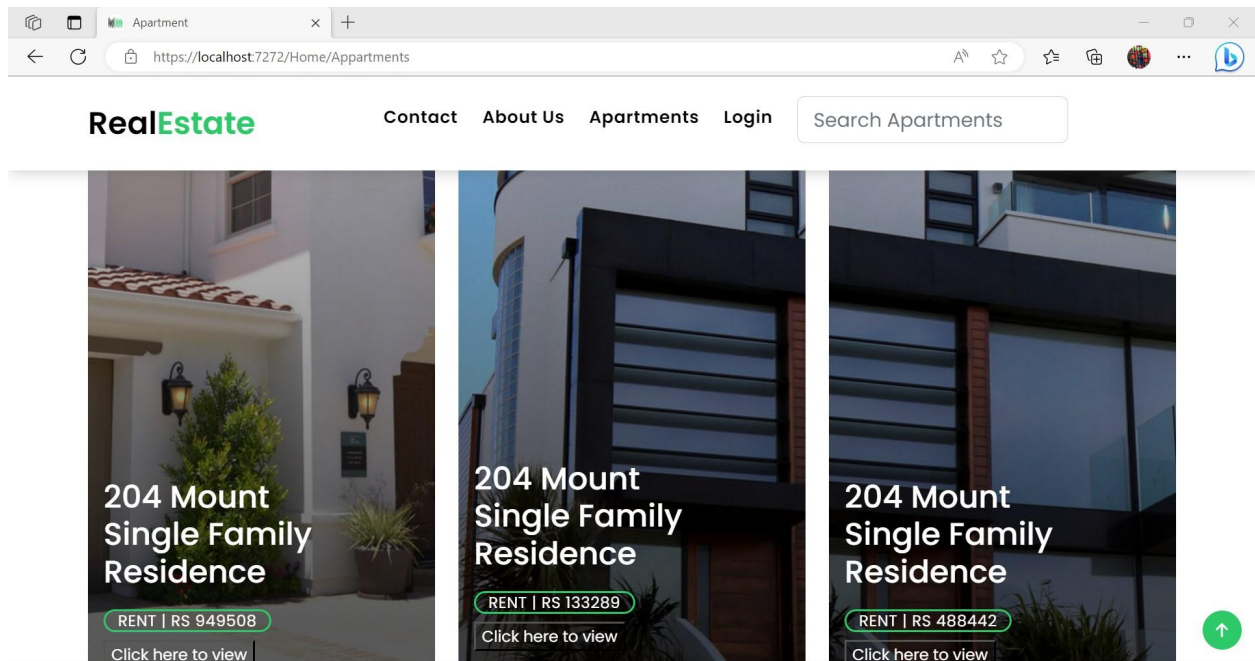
Apartment

https://localhost:7272/Home/Appartments

RealEstate

Contact About Us Apartments Login

Search Apartments

204 Mount Single Family Residence

RENT | RS 949508

Click here to view

204 Mount Single Family Residence

RENT | RS 133289

Click here to view

204 Mount Single Family Residence

RENT | RS 488442

Click here to view